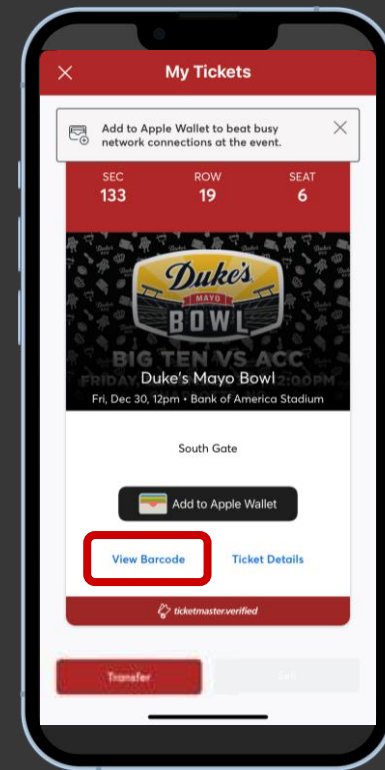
My Tickets

Add to Apple Wallet to beat busy network connections at the event.

| SEC | ROW | SEAT |
|---|---|---|
| 133 | 19 | 6 |

Duke's MAYO BOWL

BIG TEN VS ACC

FRIDAY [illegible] 2:00PM

Duke's Mayo Bowl

Fri, Dec 30, 12pm • Bank of America Stadium

South Gate

Add to Apple Wallet

View Barcode

Ticket Details

ticketmaster.verified

Transfer

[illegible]